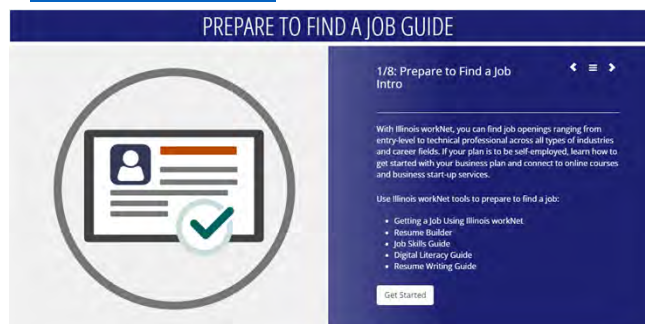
PREPARE TO FIND A JOB GUIDE

1/8: Prepare to Find a Job Intro

With Illinois workNet, you can find job openings ranging from entry-level to technical professional across all types of industries and career fields. If your plan is to be self-employed, learn how to get started with your business plan and connect to online courses and business start-up services.

Use Illinois workNet tools to prepare to find a job:

- Getting a Job Using Illinois workNet
- Resume Builder
- Job Skills Guide
- Digital Literacy Guide
- Resume Writing Guide

Get Started